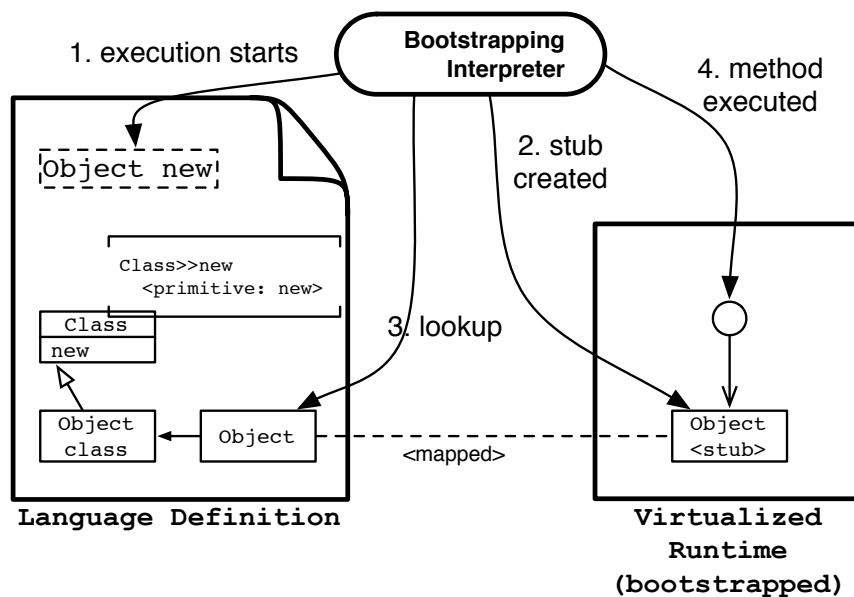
Bootstrapping Interpreter

1. execution starts

4. method executed

2. stub created

Object new

Class>>new
<primitive: new>

Class
new

3. lookup

Object class

Object

Object
<stub>

<mapped>

Language Definition

Virtualized Runtime (bootstrapped)